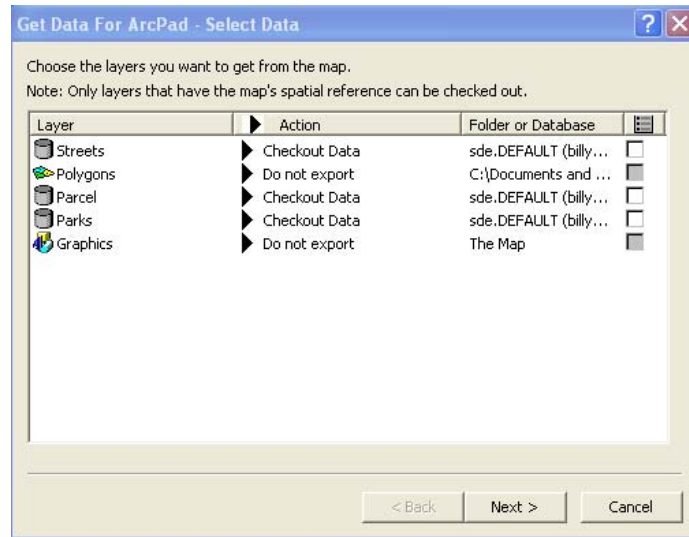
Get Data For ArcPad - Select Data

Choose the layers you want to get from the map.
Note: Only layers that have the map's spatial reference can be checked out.

| Layer | Action | Folder or Database |
|---|---|---|
| Streets | Checkout Data | sde.DEFAULT (billy... |
| Polygons | Do not export | C:\Documents and ... |
| Parcel | Checkout Data | sde.DEFAULT (billy... |
| Parks | Checkout Data | sde.DEFAULT (billy... |
| Graphics | Do not export | The Map |

< Back  Next >  Cancel